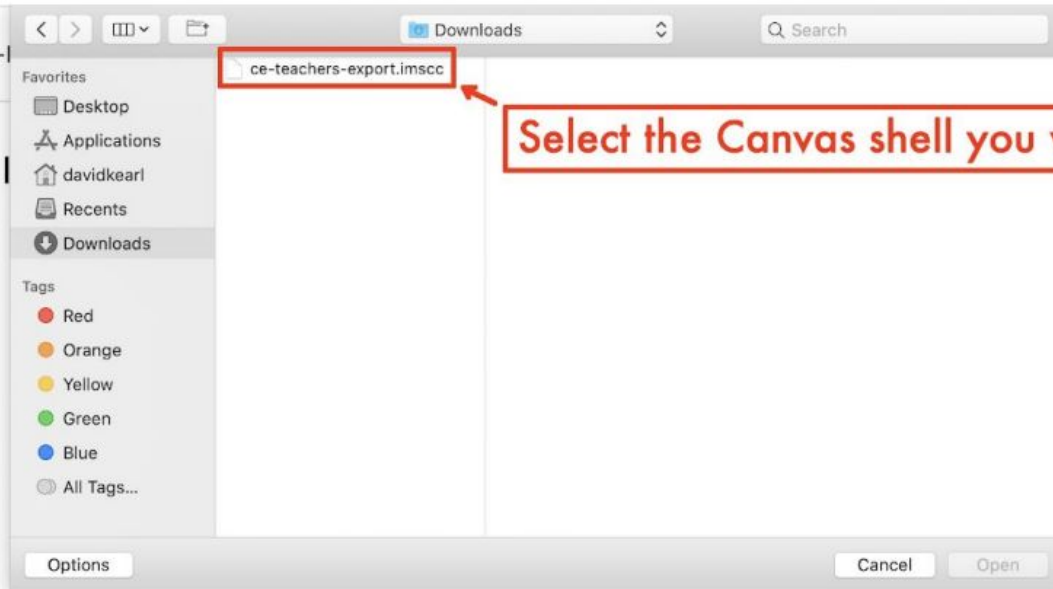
Downloads

Search

Favorites

Desktop

Applications

davidkearl

Recents

Downloads

Tags

Red

Orange

Yellow

Green

Blue

All Tags...

ce-teachers-export.imscc

Select the Canvas shell you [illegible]

Options

Cancel

Open